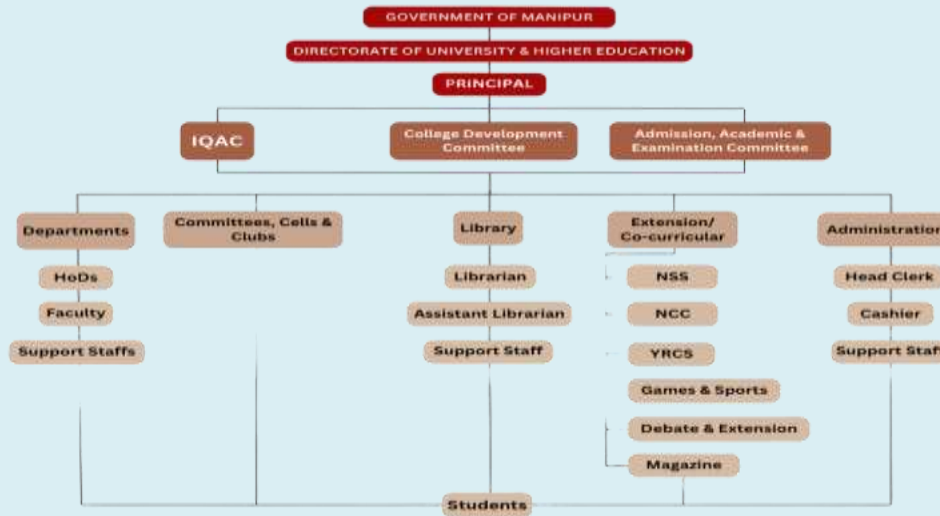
GOVERNMENT OF MANIPUR

DIRECTORATE OF UNIVERSITY & HIGHER EDUCATION

PRINCIPAL

IQAC

College Development Committee

Admission, Academic & Examination Committee

Departments

HoDs

Faculty

Support Staffs

Committees, Cells & Clubs

Library

Librarian

Assistant Librarian

Support Staff

Extension/ Co-curricular

NSS

NCC

YRCS

Games & Sports

Debate & Extension

Magazine

Administratio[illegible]

Head Clerk

Cashier

Support Staf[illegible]

Students